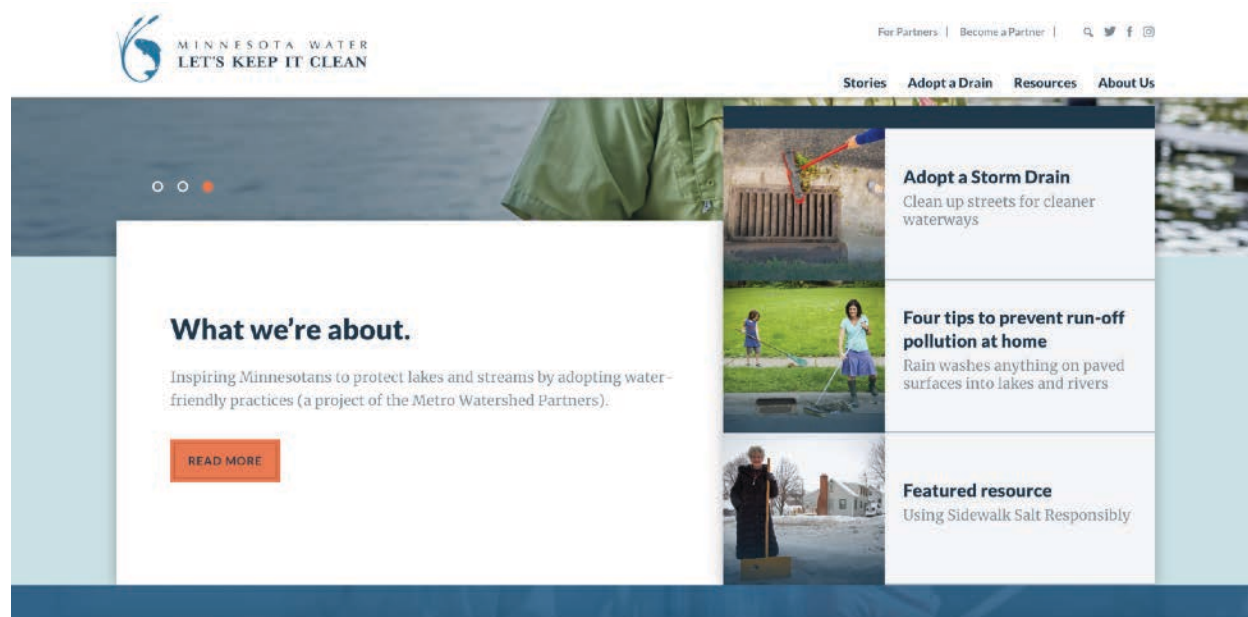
MINNESOTA WATER
LET'S KEEP IT CLEAN

For Partners | Become a Partner |

Stories Adopt a Drain Resources About Us

What we're about.

Inspiring Minnesotans to protect lakes and streams by adopting water-friendly practices (a project of the Metro Watershed Partners).

READ MORE

Adopt a Storm Drain
Clean up streets for cleaner waterways

Four tips to prevent run-off pollution at home
Rain washes anything on paved surfaces into lakes and rivers

Featured resource
Using Sidewalk Salt Responsibly